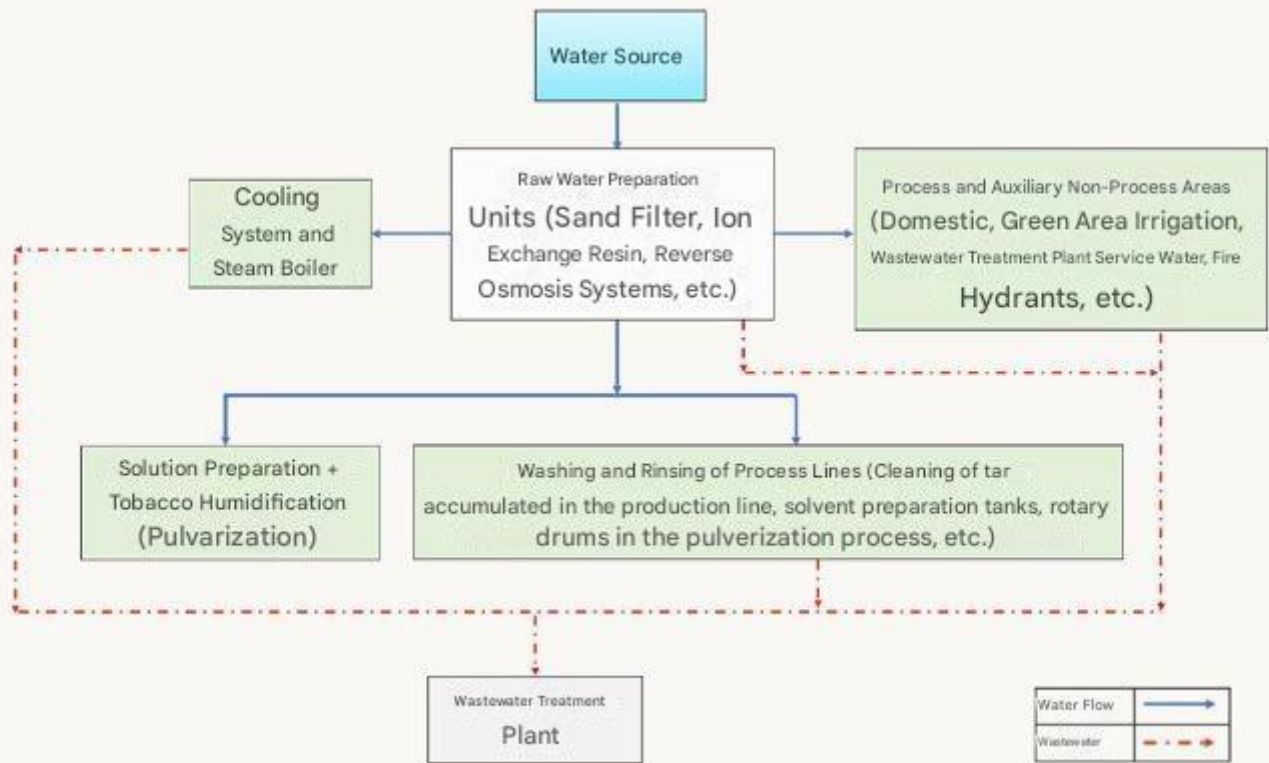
Water Source

Cooling System and Steam Boiler

Raw Water Preparation Units (Sand Filter, Ion Exchange Resin, Reverse Osmosis Systems, etc.)

Process and Auxiliary Non-Process Areas (Domestic, Green Area Irrigation, Wastewater Treatment Plant Service Water, Fire Hydrants, etc.)

Solution Preparation + Tobacco Humidification (Pulvarization)

Washing and Rinsing of Process Lines (Cleaning of tar accumulated in the production line, solvent preparation tanks, rotary drums in the pulverization process, etc.)

Wastewater Treatment Plant

| Water Flow | |
|---|---|
| Wastewater | |